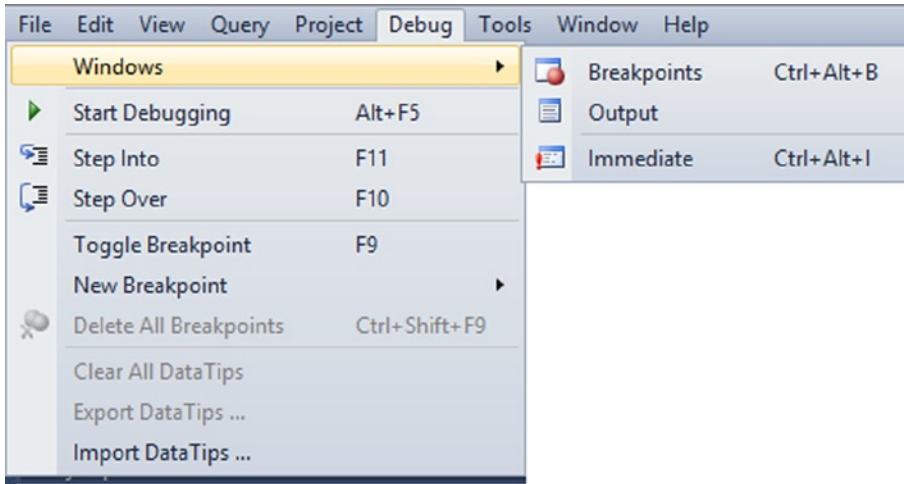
File Edit View Query Project Debug Tools Window Help

Windows
Start Debugging Alt+F5
Step Into F11
Step Over F10
Toggle Breakpoint F9
New Breakpoint
Delete All Breakpoints Ctrl+Shift+F9
Clear All DataTips
Export DataTips ...
Import DataTips ...

Breakpoints Ctrl+Alt+B
Output
Immediate Ctrl+Alt+I